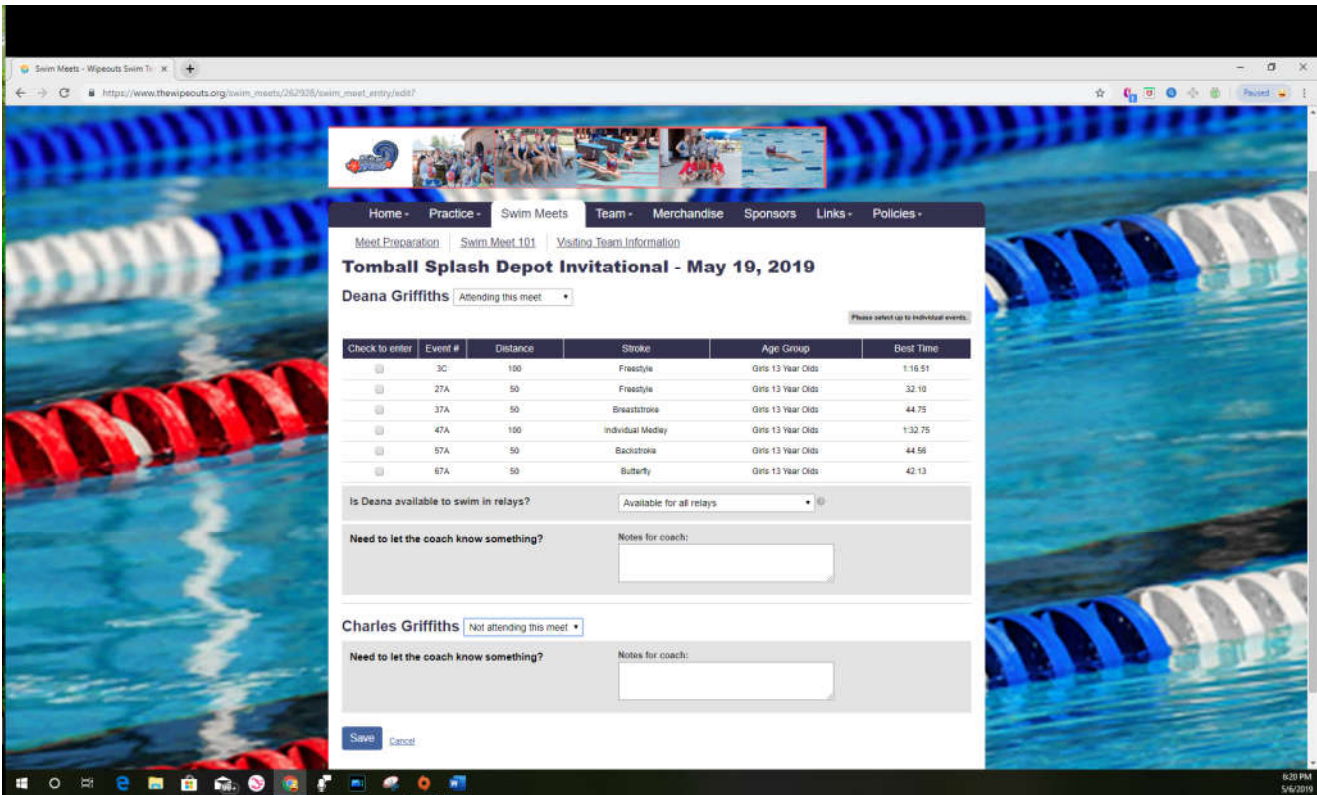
Swim Meets - Wipeouts Swim Te ×

https://www.thewipeouts.org/swim_meets/262928/swim_meet_entry/edit?

Paused

Home ▾ Practice ▾ Swim Meets Team ▾ Merchandise Sponsors Links ▾ Policies ▾

Meet Preparation | Swim Meet 101 | Visiting Team Information

Tomball Splash Depot Invitational - May 19, 2019

Deana Griffiths Attending this meet ▾

Please select up to individual events.

| Check to enter | Event # | Distance | Stroke | Age Group | Best Time |
|---|---|---|---|---|---|
| | 3C | 100 | Freestyle | Girls 13 Year Olds | 1:16.51 |
| | 27A | 50 | Freestyle | Girls 13 Year Olds | 32.10 |
| | 37A | 50 | Breaststroke | Girls 13 Year Olds | 44.75 |
| | 47A | 100 | Individual Medley | Girls 13 Year Olds | 1:32.75 |
| | 57A | 50 | Backstroke | Girls 13 Year Olds | 44.56 |
| | 67A | 50 | Butterfly | Girls 13 Year Olds | 42.13 |

Is Deana available to swim in relays? Available for all relays ▾

Need to let the coach know something? Notes for coach:

Charles Griffiths Not attending this meet ▾

Need to let the coach know something? Notes for coach:

Save Cancel

8:20 PM
5/6/2019